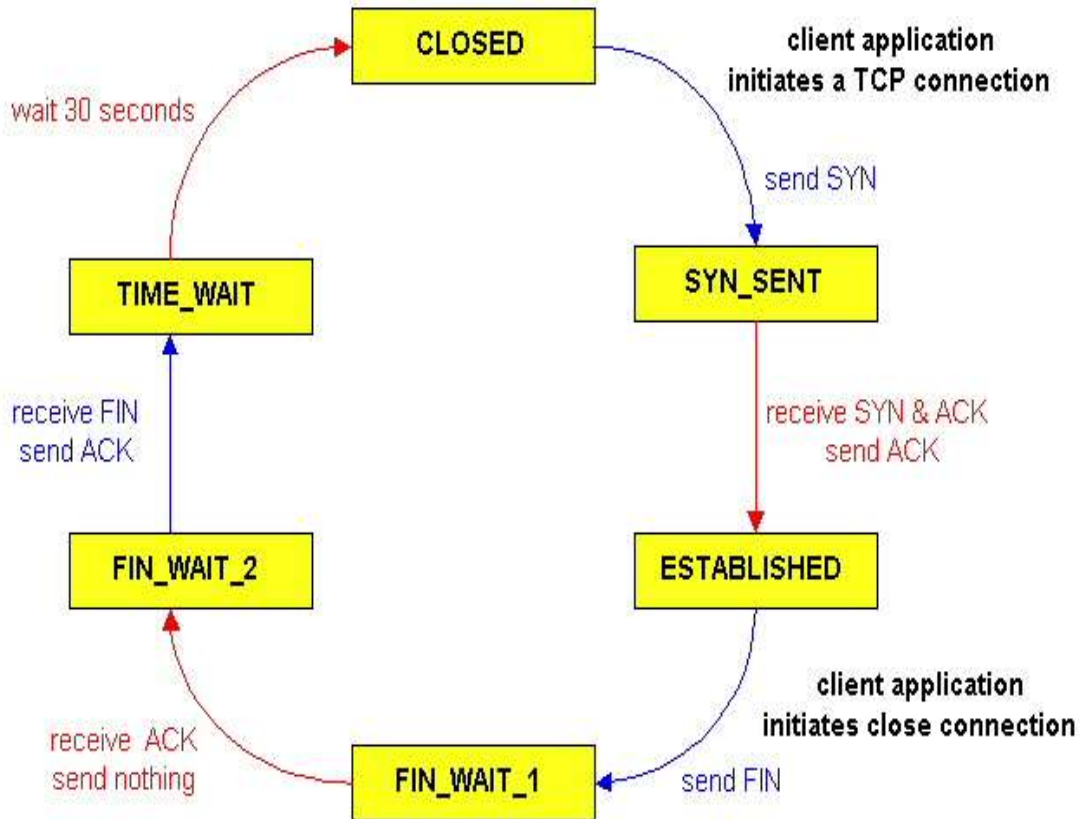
CLOSED

client application
initiates a TCP connection

wait 30 seconds

send SYN

TIME_WAIT

SYN_SENT

receive FIN
send ACK

receive SYN & ACK
send ACK

FIN_WAIT_2

ESTABLISHED

client application
initiates close connection

receive ACK
send nothing

FIN_WAIT_1

send FIN